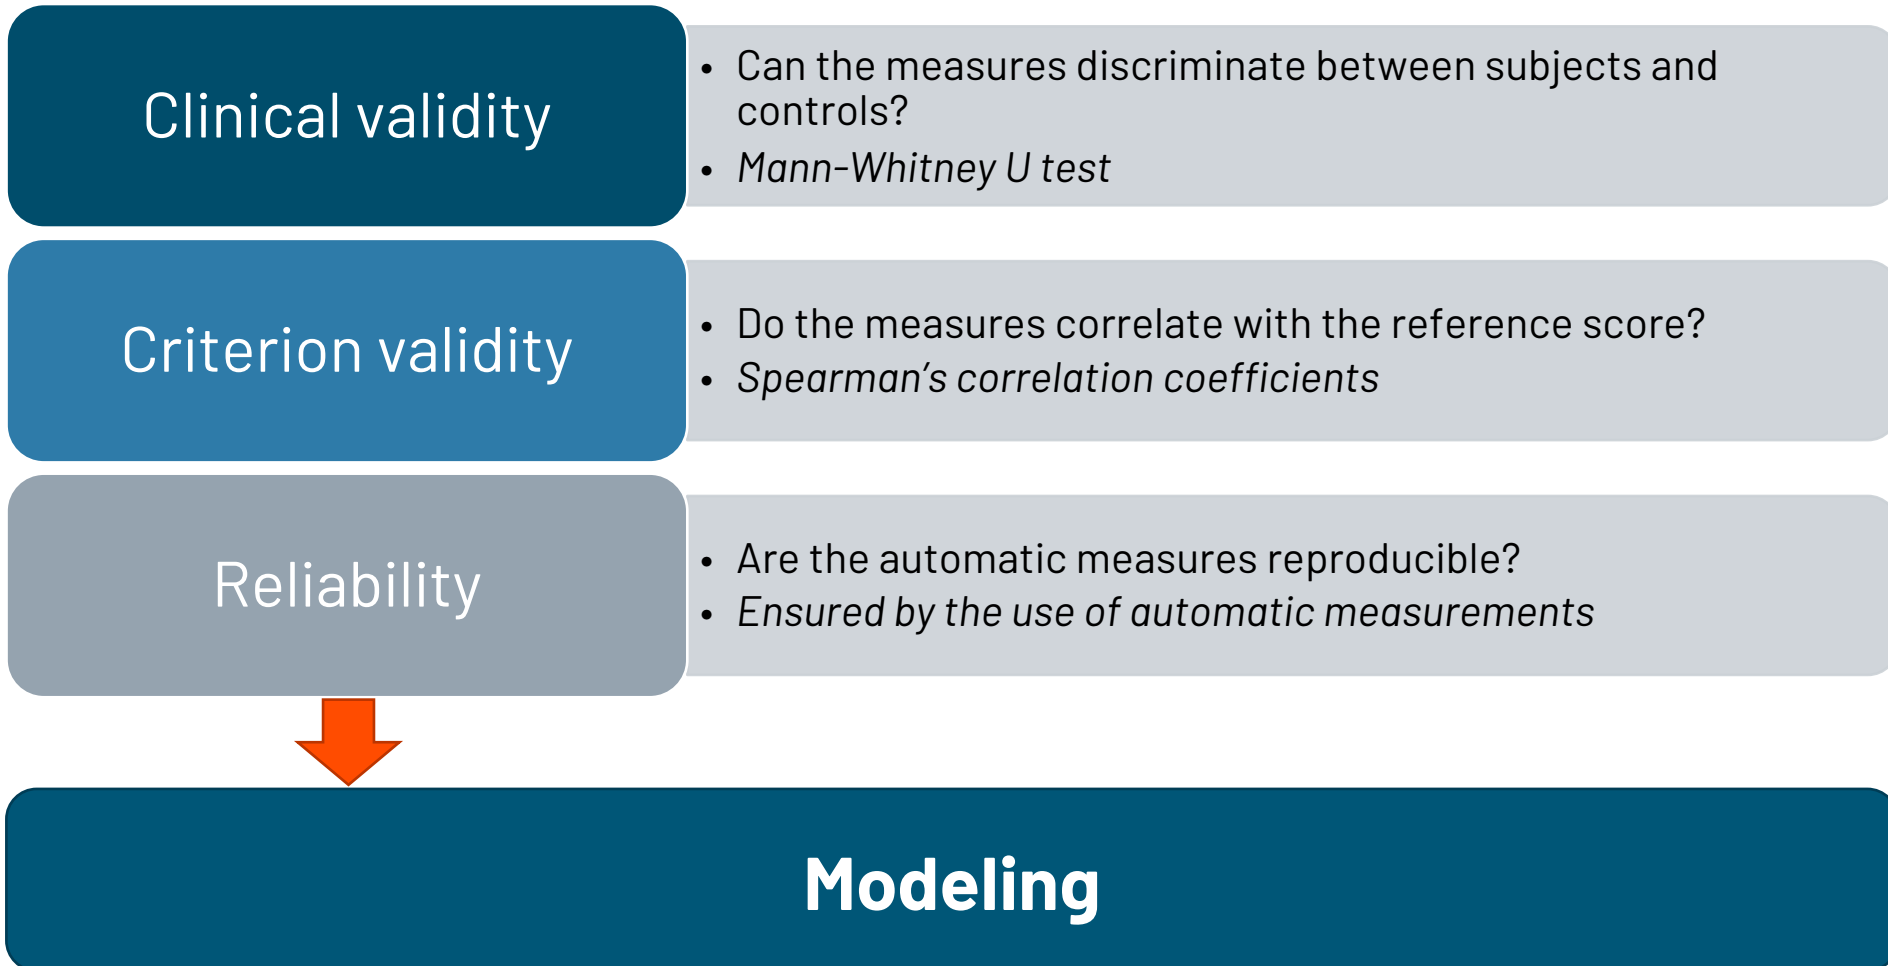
Clinical validity

- Can the measures discriminate between subjects and controls?
- *Mann-Whitney U test*

Criterion validity

- Do the measures correlate with the reference score?
- *Spearman's correlation coefficients*

Reliability

- Are the automatic measures reproducible?
- *Ensured by the use of automatic measurements*

Modeling